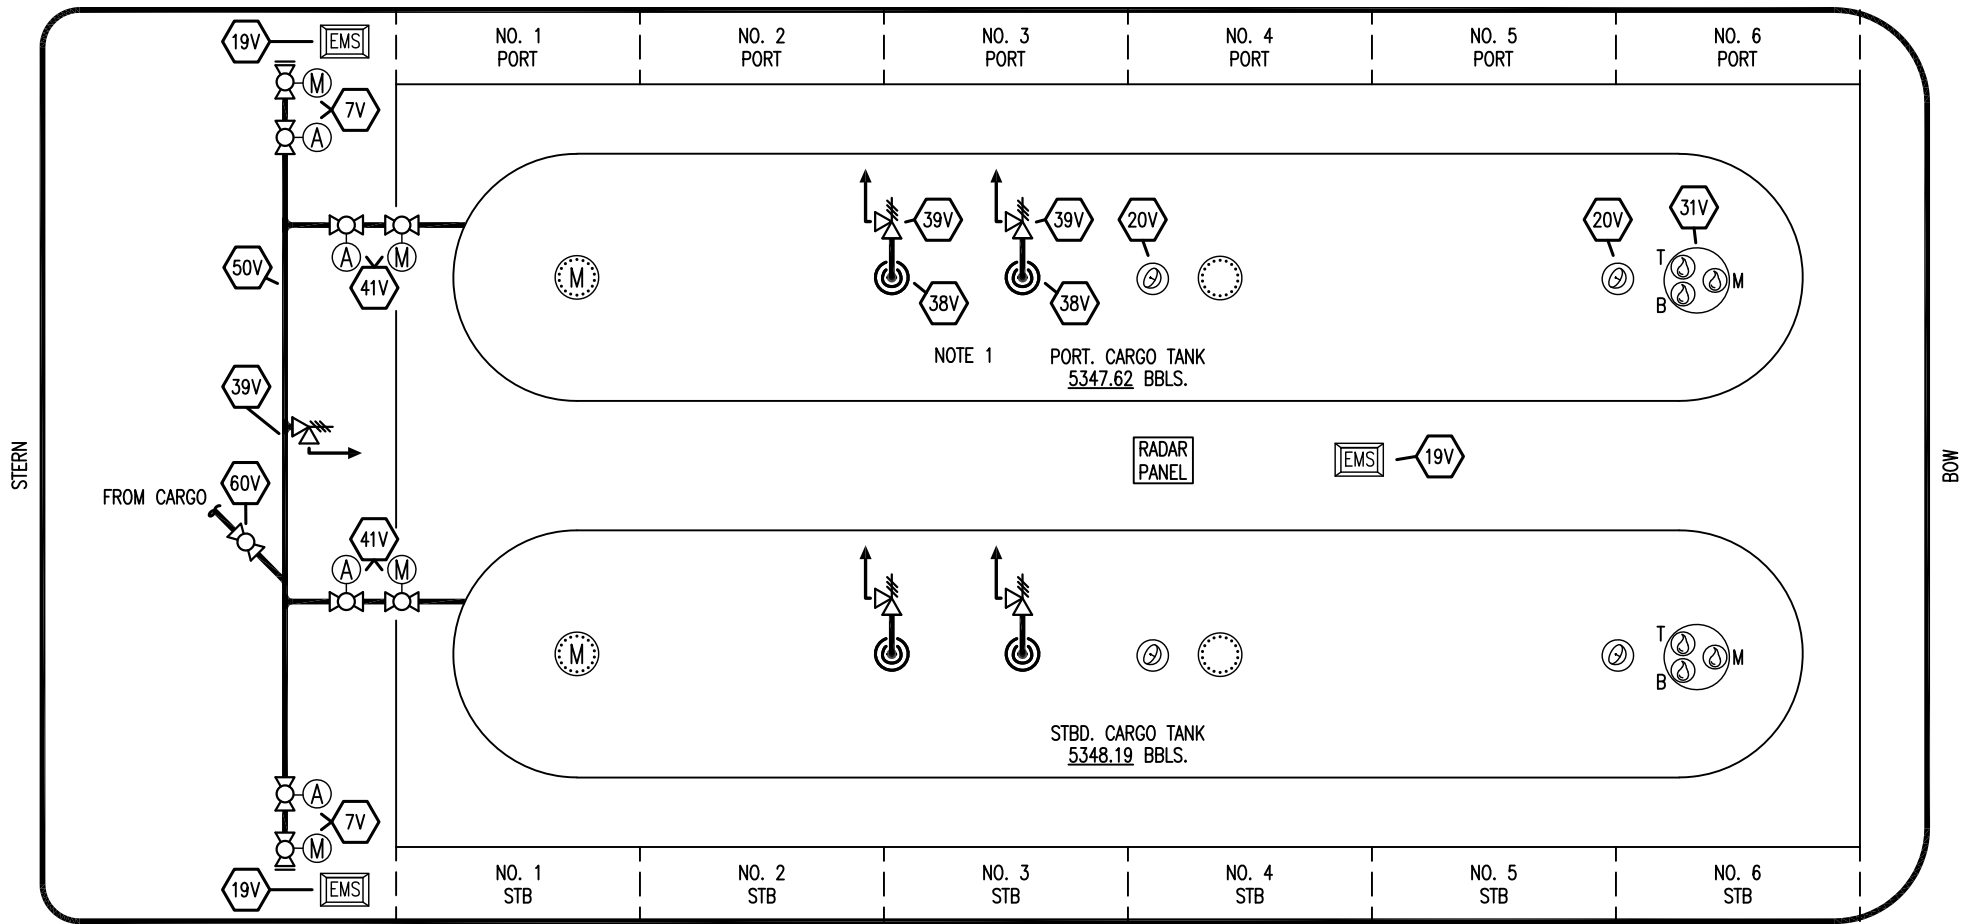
19V EMS

NO. 1 PORT | NO. 2 PORT | NO. 3 PORT | NO. 4 PORT | NO. 5 PORT | NO. 6 PORT

M 7V A

A M 41V

50V

M

39V 38V 39V 38V 20V 20V 31V

T M B

NOTE 1

PORT. CARGO TANK
5347.62 BBLS.

STERN

39V

RADAR PANEL

EMS 19V

BOW

FROM CARGO 60V

41V A M

M

T M B

STBD. CARGO TANK
5348.19 BBLS.

A 7V M

19V EMS

NO. 1 STB | NO. 2 STB | NO. 3 STB | NO. 4 STB | NO. 5 STB | NO. 6 STB